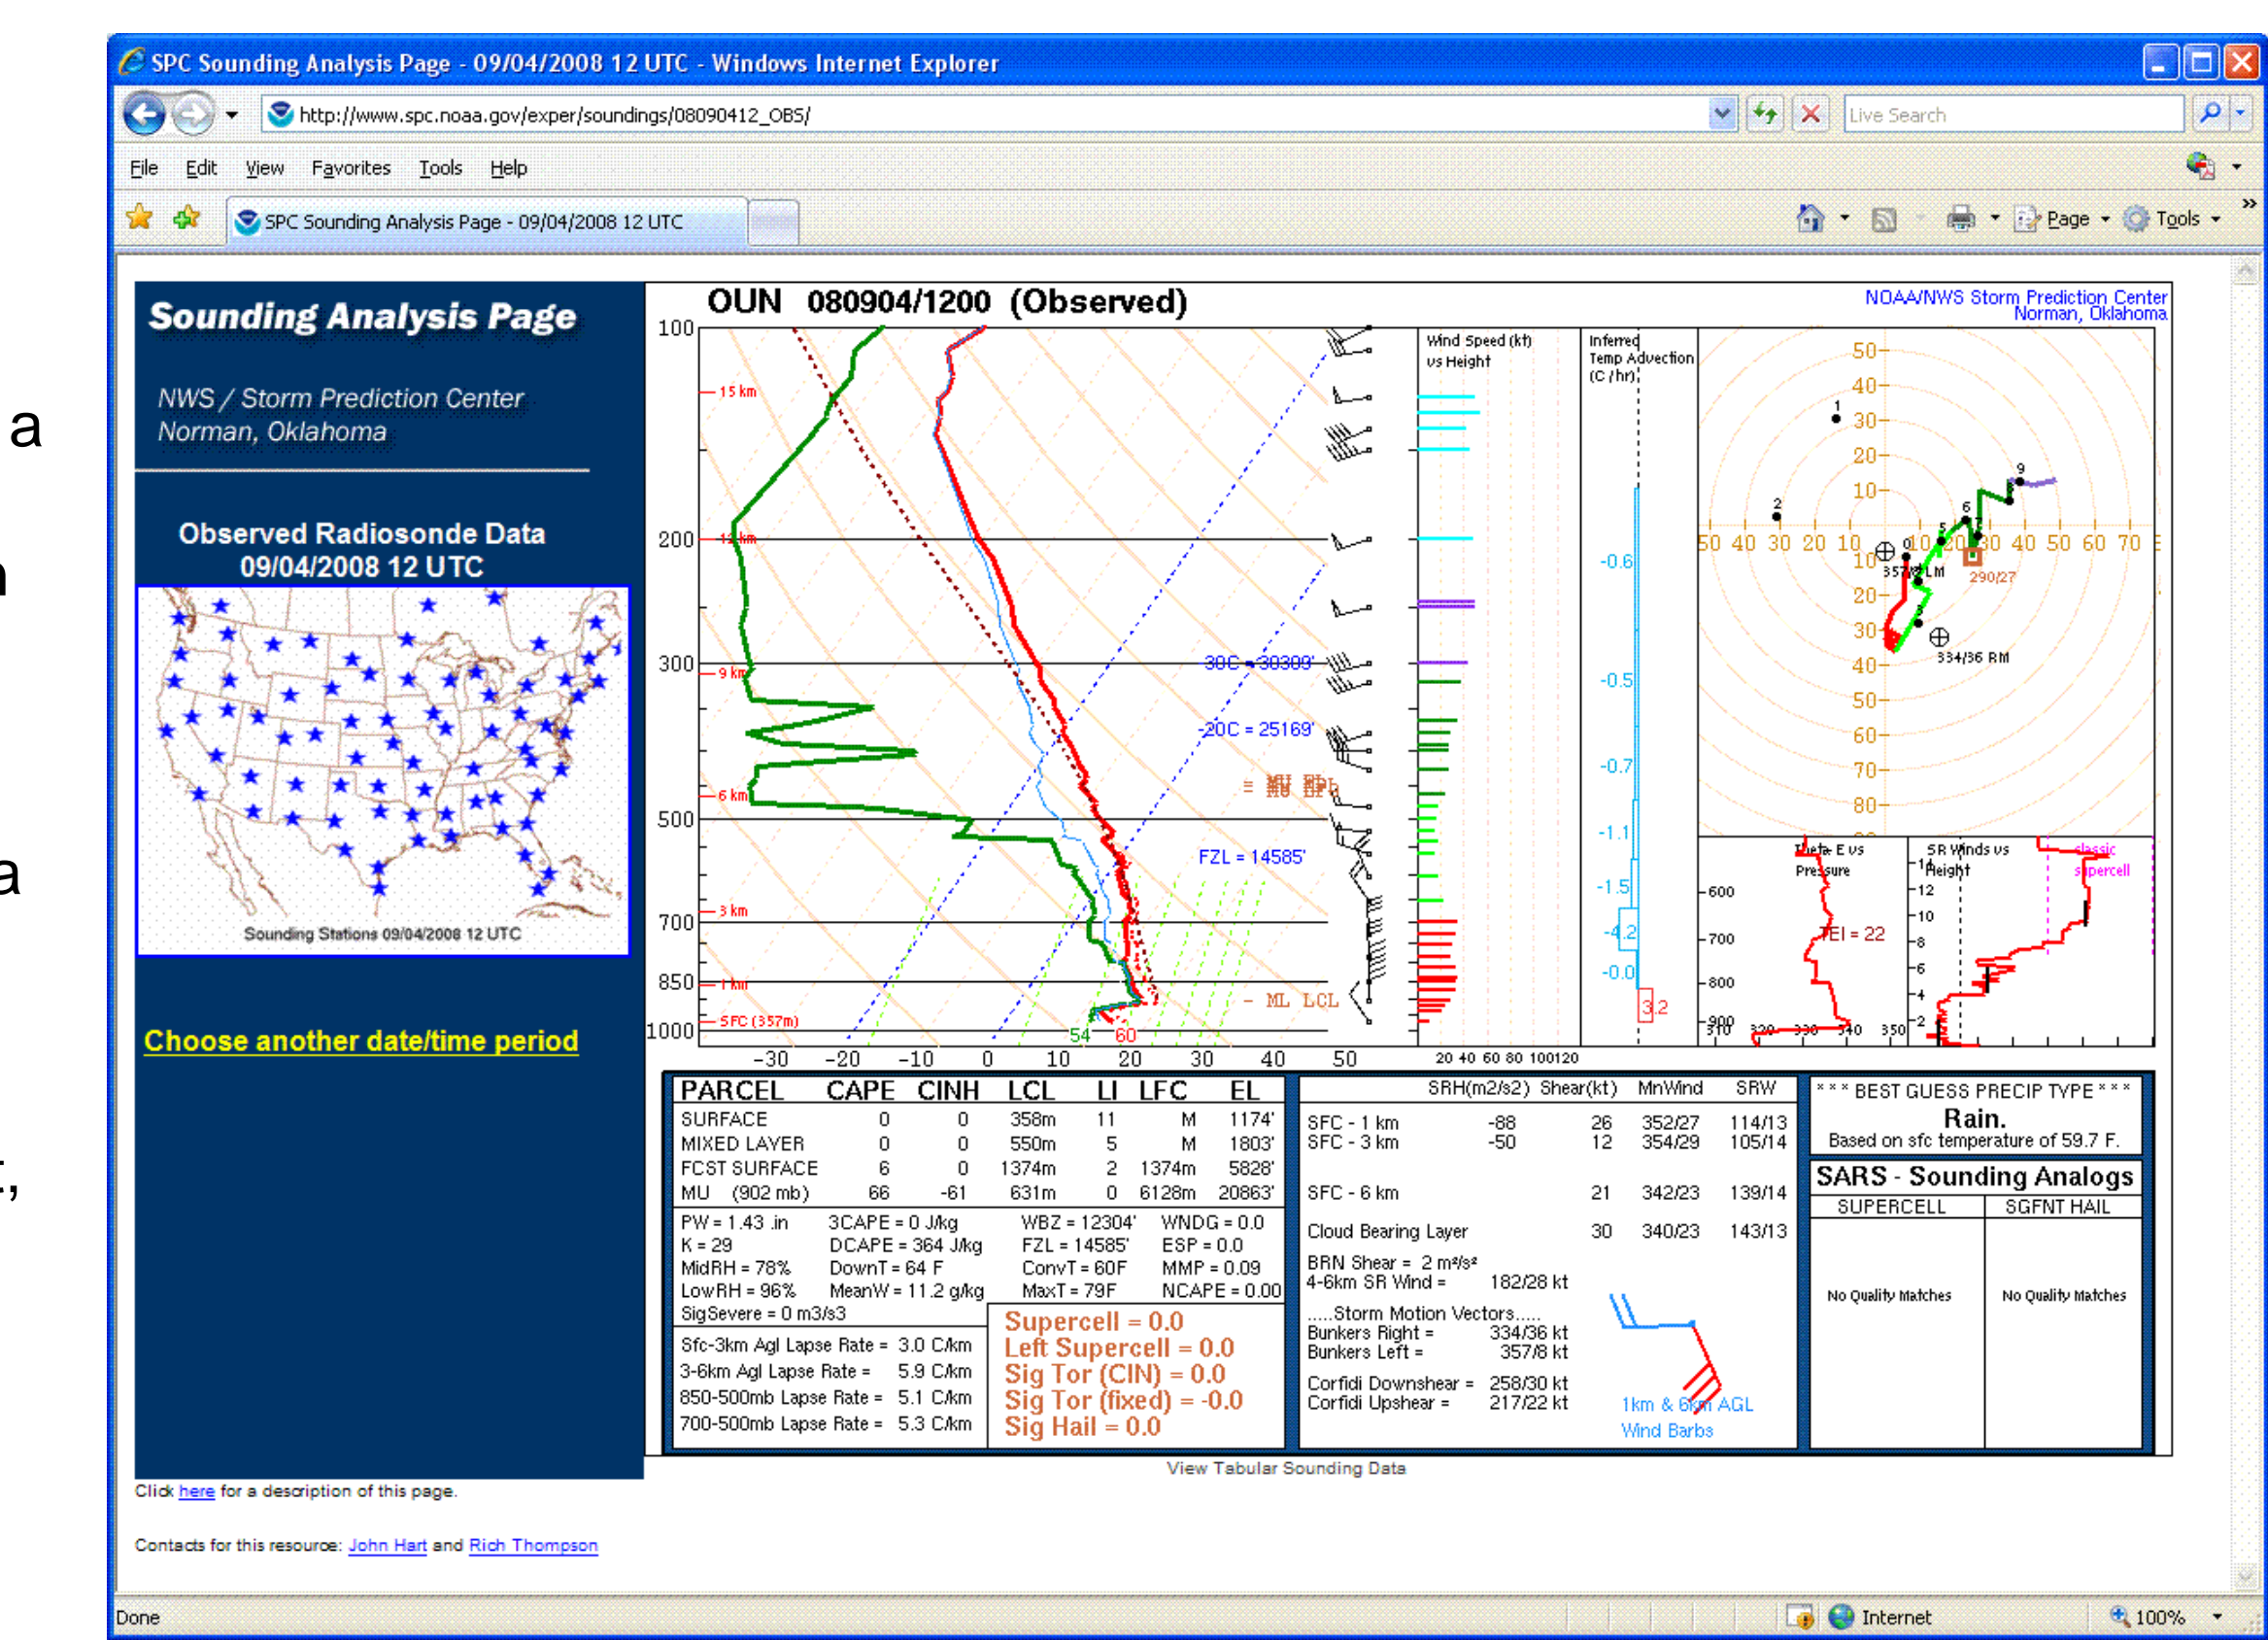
a
n
a
t,

SPC Sounding Analysis Page - 09/04/2008 12 UTC - Windows Internet Explorer

http://www.spc.noaa.gov/exper/soundings/08090412_OBS/

Live Search

File Edit View Favorites Tools Help

SPC Sounding Analysis Page - 09/04/2008 12 UTC

Page Tools

Sounding Analysis Page

NWS / Storm Prediction Center
Norman, Oklahoma

Observed Radiosonde Data
09/04/2008 12 UTC

Sounding Stations 09/04/2008 12 UTC

Choose another date/time period

OUN 080904/1200 (Observed)

NOAA/NWS Storm Prediction Center
Norman, Oklahoma

100 200 300 500 700 850 1000

15 km 12 km 9 km 6 km 3 km 1 km SFC (357m)

-30 -20 -10 0 10 20 30 40 50

30C = 30309'
20C = 25169'
MU EPL
FZL = 14585'
ML LCL
54 60

Wind Speed (kt) vs Height
20 40 60 80 100120

Inferred Temp Advection (C / hr)
-0.6 -0.5 -0.7 -1.1 -1.5 -4.2 -0.0 3.2

50 40 30 20 10 10 20 30 40 50 60 70
357/8 LM
290/27
334/36 RM

Theta-E vs Pressure
600 700 800 900
310 320 330 340 350
TEI = 22

SR Winds vs Height
14 12 10 8 6 4 2
classic supercell

| PARCEL | CAPE | CINH | LCL | LI | LFC | EL |
|---|---|---|---|---|---|---|
| SURFACE | 0 | 0 | 358m | 11 | M | 1174' |
| MIXED LAYER | 0 | 0 | 550m | 5 | M | 1803' |
| FCST SURFACE | 6 | 0 | 1374m | 2 | 1374m | 5828' |
| MU (902 mb) | 66 | -61 | 631m | 0 | 6128m | 20863' |

PW = 1.43 in  3CAPE = 0 J/kg  WBZ = 12304'  WNDG = 0.0
K = 29  DCAPE = 364 J/kg  FZL = 14585'  ESP = 0.0
MidRH = 78%  DownT = 64 F  ConvT = 60F  MMP = 0.09
LowRH = 96%  MeanW = 11.2 g/kg  MaxT = 79F  NCAPE = 0.00
SigSevere = 0 m3/s3

Sfc-3km Agl Lapse Rate = 3.0 C/km
3-6km Agl Lapse Rate = 5.9 C/km
850-500mb Lapse Rate = 5.1 C/km
700-500mb Lapse Rate = 5.3 C/km

Supercell = 0.0
Left Supercell = 0.0
Sig Tor (CIN) = 0.0
Sig Tor (fixed) = -0.0
Sig Hail = 0.0

| | SRH(m2/s2) | Shear(kt) | MnWind | SRW |
|---|---|---|---|---|
| SFC - 1 km | -88 | 26 | 352/27 | 114/13 |
| SFC - 3 km | -50 | 12 | 354/29 | 105/14 |
| SFC - 6 km | | 21 | 342/23 | 139/14 |
| Cloud Bearing Layer | | 30 | 340/23 | 143/13 |

BRN Shear = 2 m²/s²
4-6km SR Wind = 182/28 kt

.....Storm Motion Vectors.....
Bunkers Right = 334/36 kt
Bunkers Left = 357/8 kt

Corfidi Downshear = 258/30 kt
Corfidi Upshear = 217/22 kt

1km & 6km AGL Wind Barbs

* * * BEST GUESS PRECIP TYPE * * *
Rain.
Based on sfc temperature of 59.7 F.

SARS - Sounding Analogs
| SUPERCELL | SGFNT HAIL |
|---|---|
| No Quality Matches | No Quality Matches |

View Tabular Sounding Data

Click here for a description of this page.

Contacts for this resource: John Hart and Rich Thompson

Done Internet 100%